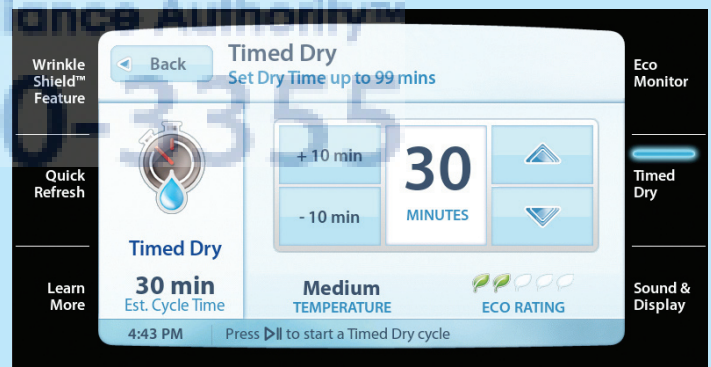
liance Authority™

0-3355

Wrinkle Shield™ Feature

Quick Refresh

Learn More

Back

Timed Dry

Set Dry Time up to 99 mins

Timed Dry

30 min
Est. Cycle Time

+ 10 min

- 10 min

30
MINUTES

Medium
TEMPERATURE

ECO RATING

4:43 PM

Press ▷|| to start a Timed Dry cycle

Eco Monitor

Timed Dry

Sound & Display